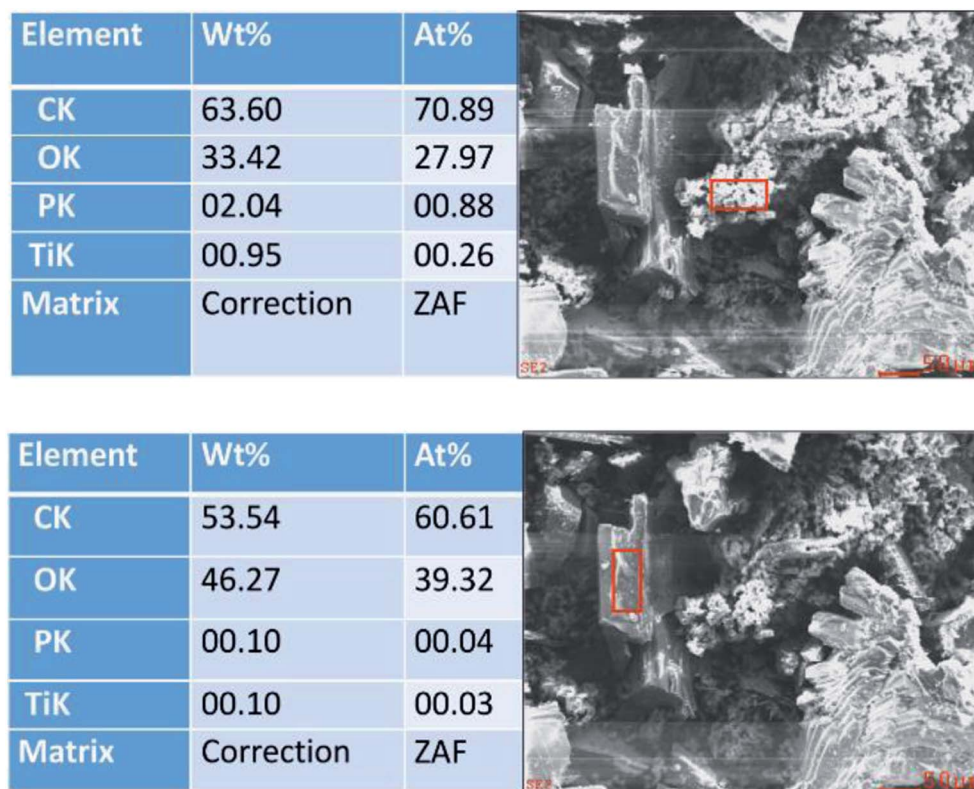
| Element | Wt% | At% |
|---|---|---|
| CK | 63.60 | 70.89 |
| OK | 33.42 | 27.97 |
| PK | 02.04 | 00.88 |
| TiK | 00.95 | 00.26 |
| Matrix | Correction | ZAF |

SE2

50μ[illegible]

| Element | Wt% | At% |
|---|---|---|
| CK | 53.54 | 60.61 |
| OK | 46.27 | 39.32 |
| PK | 00.10 | 00.04 |
| TiK | 00.10 | 00.03 |
| Matrix | Correction | ZAF |

SE2

50μ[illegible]